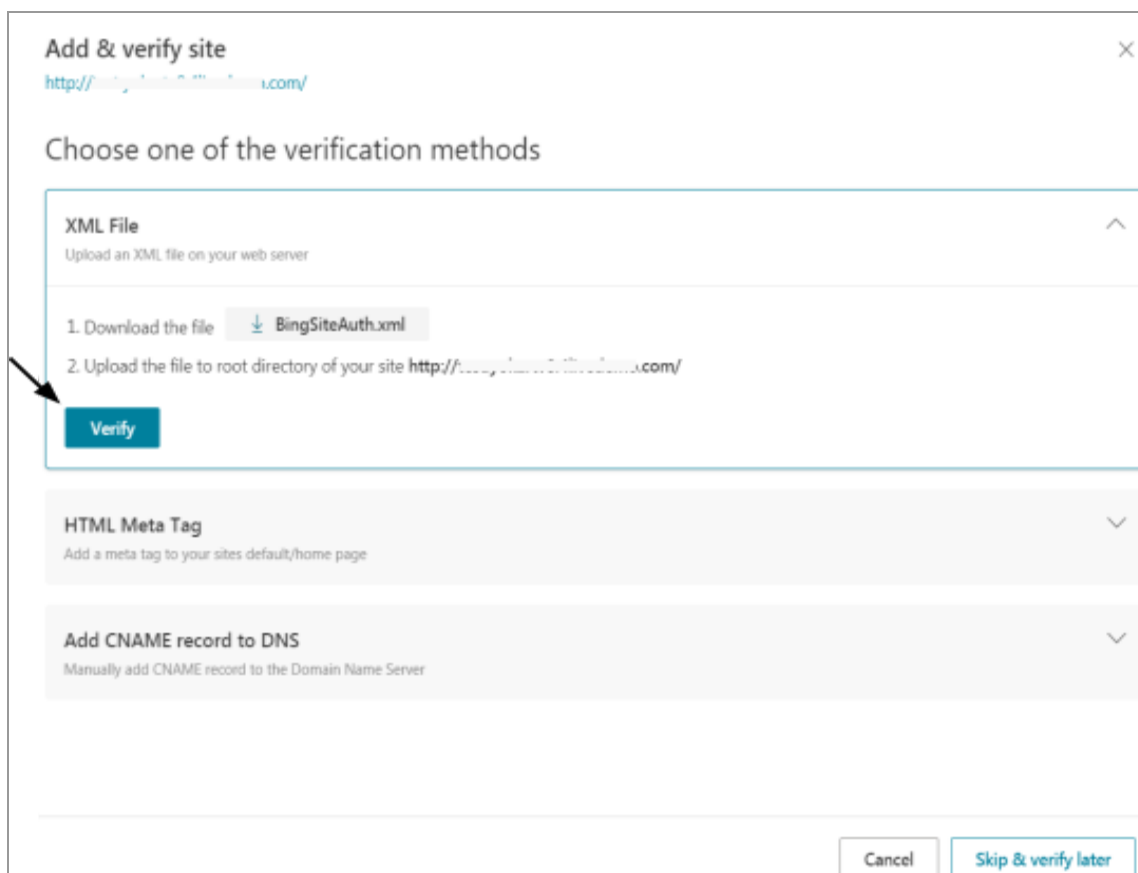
Add & verify site

http://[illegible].com/

×

Choose one of the verification methods

XML File

Upload an XML file on your web server

1. Download the file BingSiteAuth.xml

2. Upload the file to root directory of your site http://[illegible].com/

Verify

HTML Meta Tag

Add a meta tag to your sites default/home page

Add CNAME record to DNS

Manually add CNAME record to the Domain Name Server

Cancel

Skip & verify later